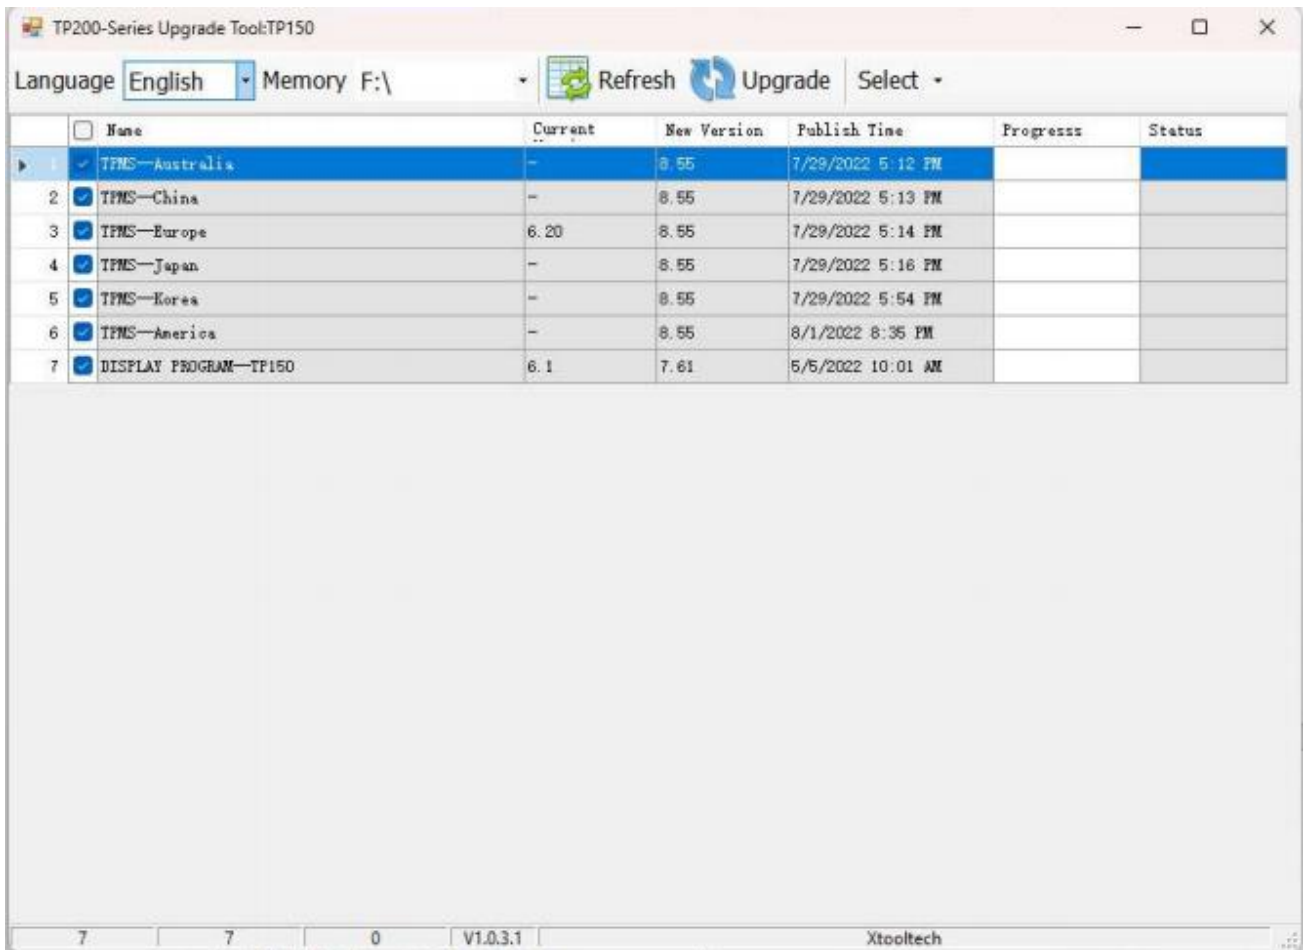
TP200-Series Upgrade Tool:TP150

Language English Memory F:\ Refresh Upgrade Select

| | Name | Current | New Version | Publish Time | Progresss | Status |
|---|---|---|---|---|---|---|
| 1 | TPMS—Australia | – | 8.55 | 7/29/2022 5:12 PM | | |
| 2 | TPMS—China | – | 8.55 | 7/29/2022 5:13 PM | | |
| 3 | TPMS—Europe | 6.20 | 8.55 | 7/29/2022 5:14 PM | | |
| 4 | TPMS—Japan | – | 8.55 | 7/29/2022 5:16 PM | | |
| 5 | TPMS—Korea | – | 8.55 | 7/29/2022 5:54 PM | | |
| 6 | TPMS—America | – | 8.55 | 8/1/2022 8:35 PM | | |
| 7 | DISPLAY PROGRAM—TP150 | 6.1 | 7.61 | 5/5/2022 10:01 AM | | |

7 | 7 | 0 | V1.0.3.1 | Xtooltech